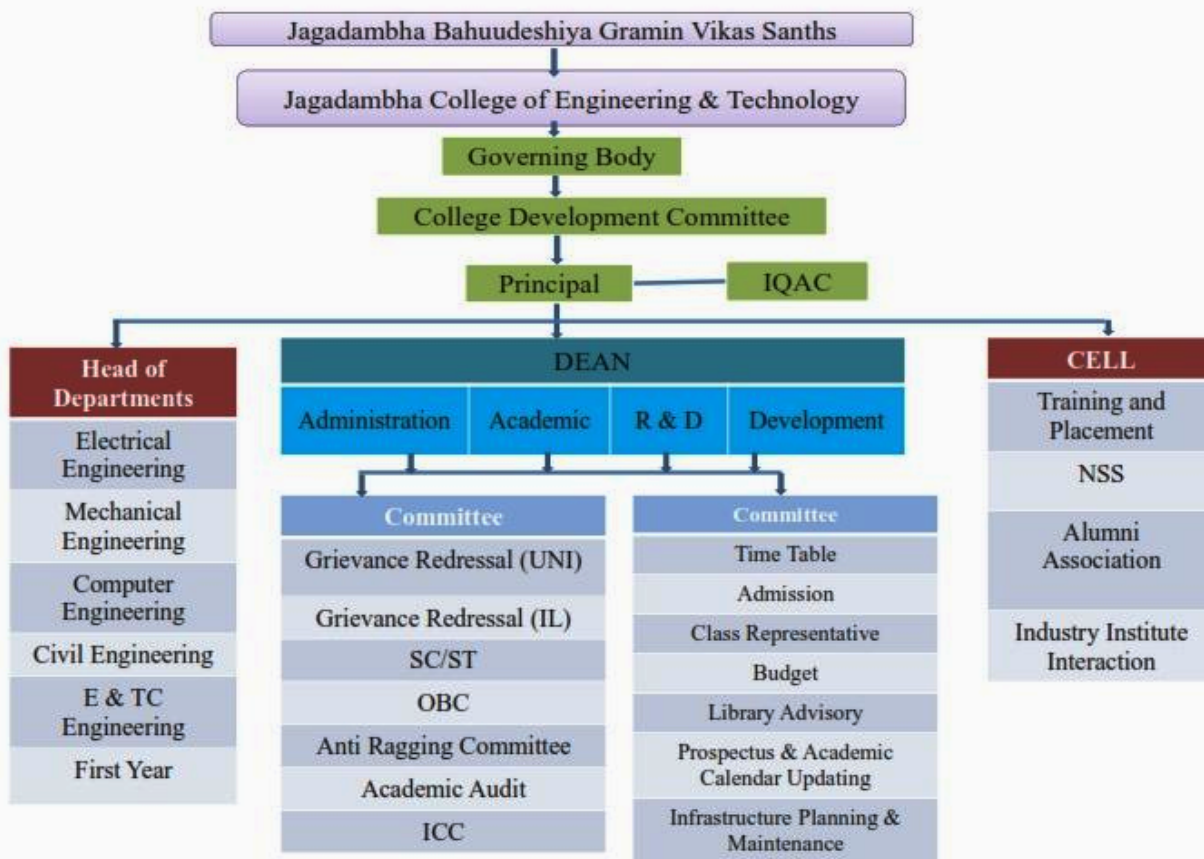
Jagadambha Bahuudeshiya Gramin Vikas Sanths

Jagadambha College of Engineering & Technology

Governing Body

College Development Committee

Principal

IQAC

Head of Departments

Electrical Engineering

Mechanical Engineering

Computer Engineering

Civil Engineering

E & TC Engineering

First Year

DEAN

Administration

Academic

R & D

Development

Committee

Grievance Redressal (UNI)

Grievance Redressal (IL)

SC/ST

OBC

Anti Ragging Committee

Academic Audit

ICC

Committee

Time Table

Admission

Class Representative

Budget

Library Advisory

Prospectus & Academic Calendar Updating

Infrastructure Planning & Maintenance

CELL

Training and Placement

NSS

Alumni Association

Industry Institute Interaction